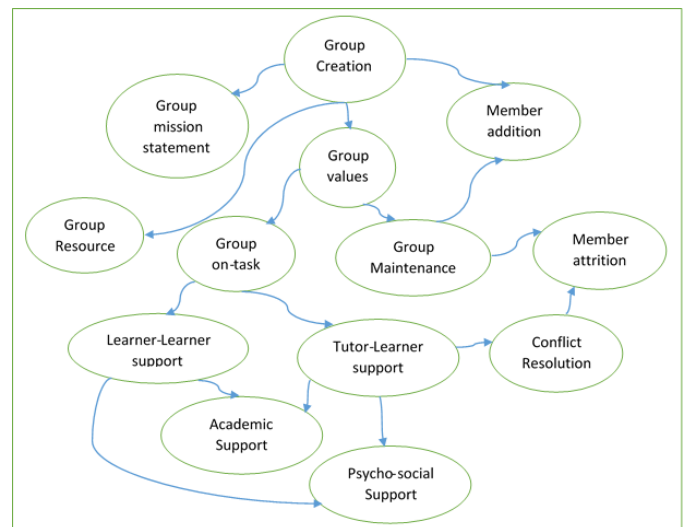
Group Creation

Group mission statement

Member addition

Group values

Group Resource

Group on-task

Group Maintenance

Member attrition

Learner-Learner support

Tutor-Learner support

Conflict Resolution

Academic Support

Psycho-social Support